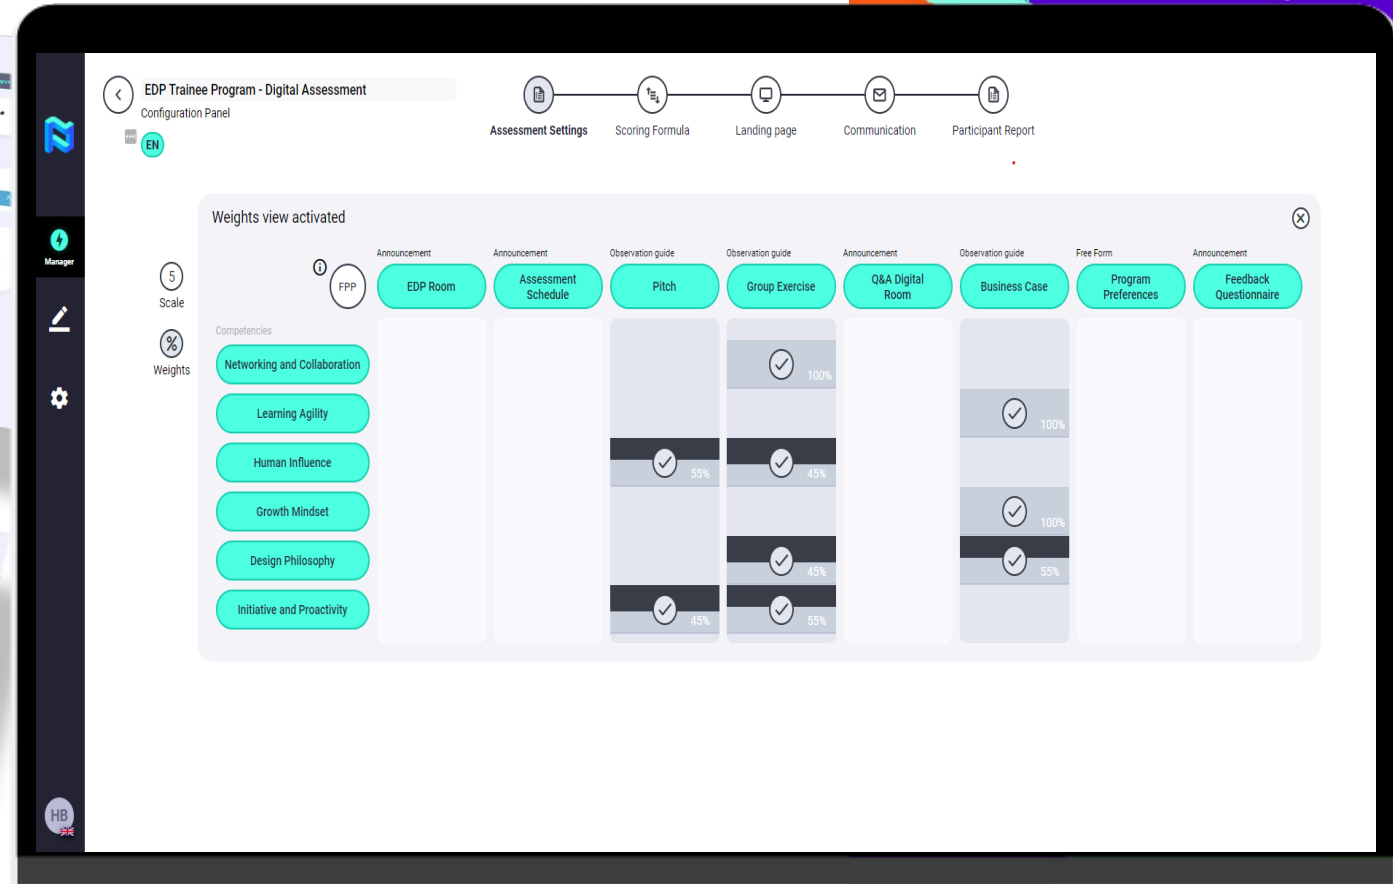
Manager

EDP Trainee Program - Digital Assessment
Configuration Panel
EN

Assessment Settings
Scoring Formula
Landing page
Communication
Participant Report

Weights view activated

5
Scale
%
Weights

FPP

| Competencies | Announcement EDP Room | Announcement Assessment Schedule | Observation guide Pitch | Observation guide Group Exercise | Announcement Q&A Digital Room | Observation guide Business Case | Free Form Program Preferences | Announcement Feedback Questionnaire |
|---|---|---|---|---|---|---|---|---|
| Networking and Collaboration | | | | 100% | | | | |
| Learning Agility | | | | | | 100% | | |
| Human Influence | | | 55% | 45% | | | | |
| Growth Mindset | | | | | | 100% | | |
| Design Philosophy | | | | 45% | | 55% | | |
| Initiative and Proactivity | | | 45% | 55% | | | | |

HB